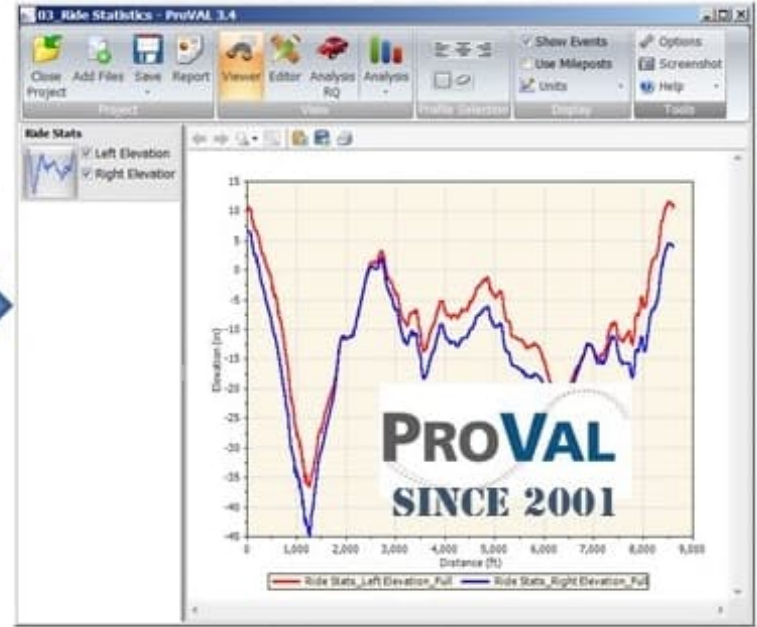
03_Ride Statistics - ProVAL 3.4

Close Project | Add Files | Save | Report | Viewer | Editor | Analysis RQ | Analysis
Project | View | Profile Selection
Show Events
Use Mileposts
Units
Display
Options
Screenshot
Help
Tools

Ride Stats
Left Elevation
Right Elevation

15
10
5
0
-5
-10
-15
-20
-25
-30
-35
-40
-45
Elevation (in)
0 1,000 2,000 3,000 4,000 5,000 6,000 7,000 8,000 9,000
Distance (ft)

PROVAL
SINCE 2001

Ride Stats_Left Elevation_Full
Ride Stats_Right Elevation_Full